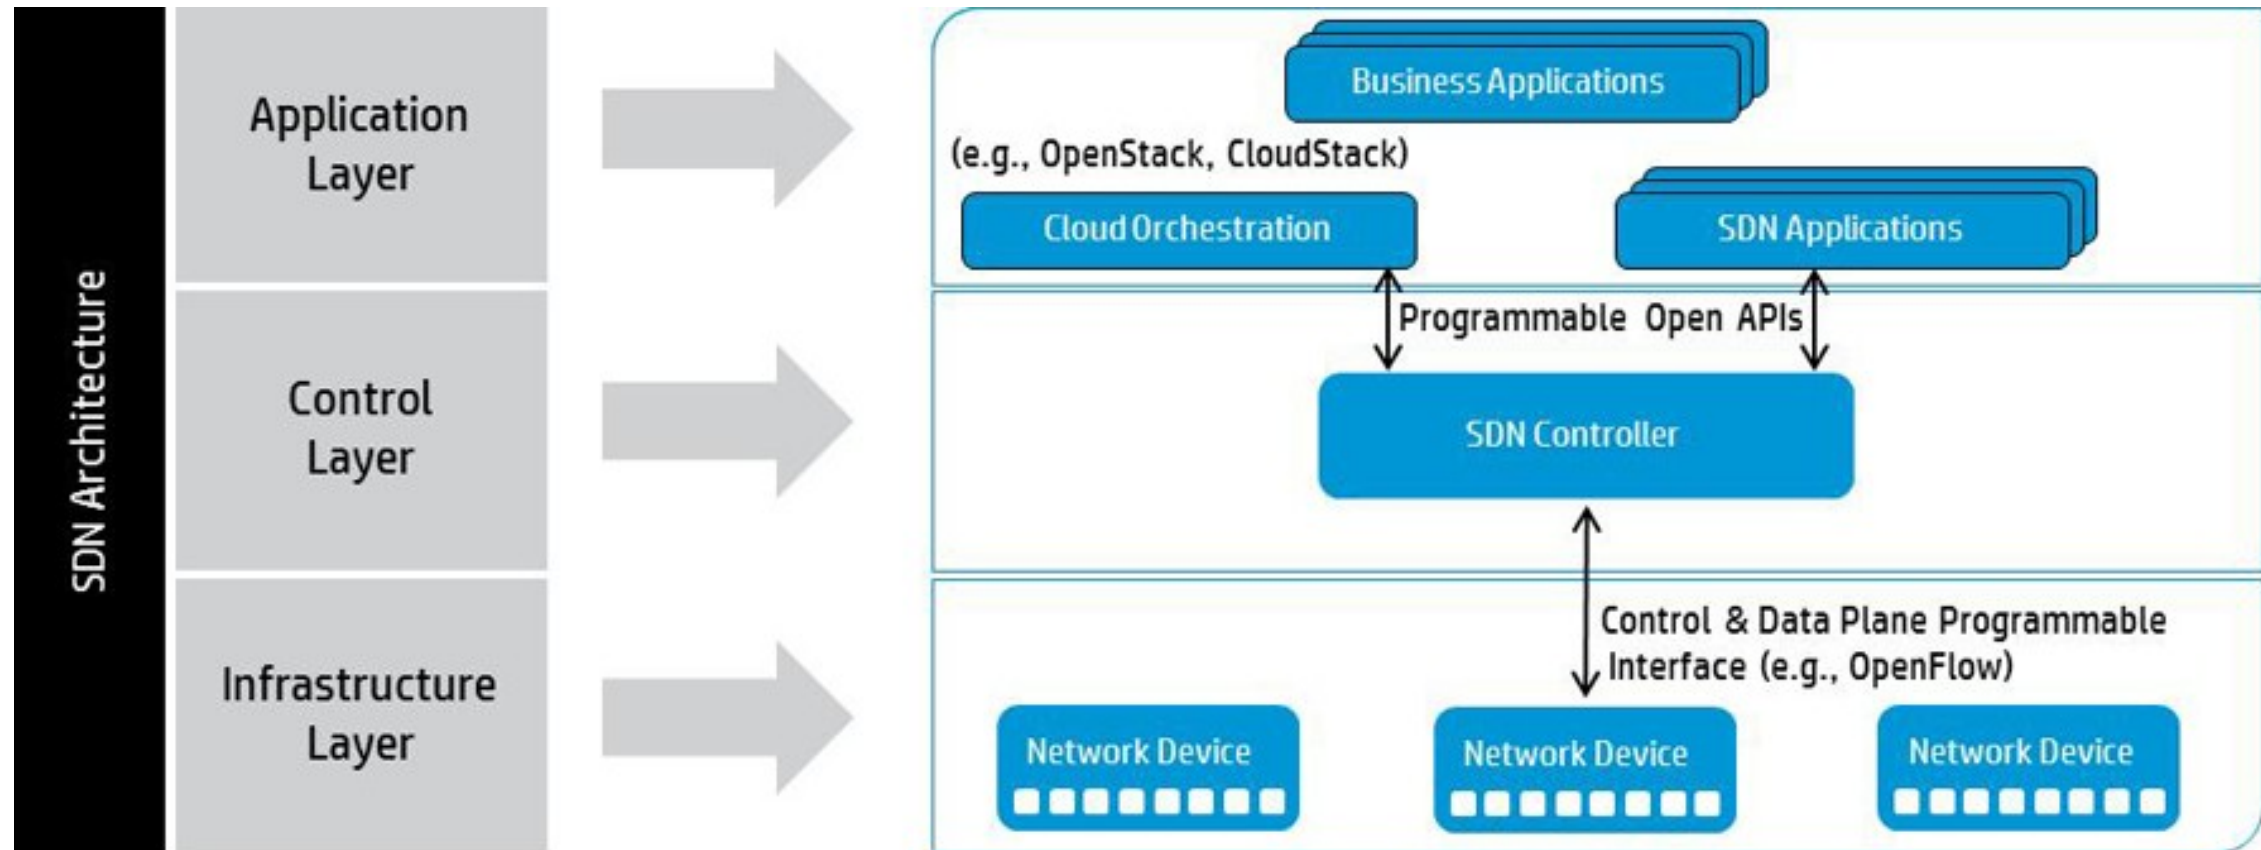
SDN Architecture

Application Layer

Control Layer

Infrastructure Layer

Business Applications

(e.g., OpenStack, CloudStack)

Cloud Orchestration

SDN Applications

Programmable Open APIs

SDN Controller

Control & Data Plane Programmable Interface (e.g., OpenFlow)

Network Device

Network Device

Network Device